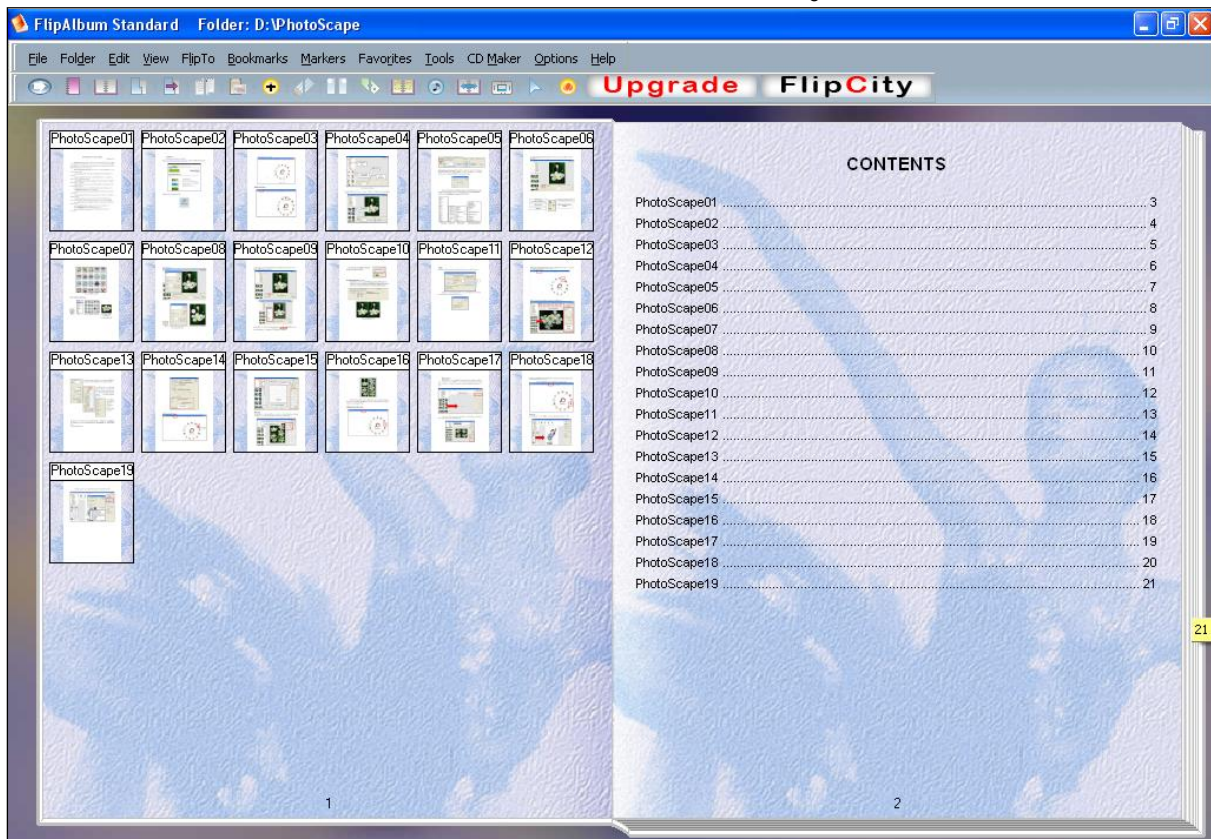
FlipAlbum Standard Folder: D:\PhotoScape

File Folder Edit View FlipTo Bookmarks Markers Favorites Tools CD Maker Options Help

Upgrade FlipCity

PhotoScape01 PhotoScape02 PhotoScape03 PhotoScape04 PhotoScape05 PhotoScape06
PhotoScape07 PhotoScape08 PhotoScape09 PhotoScape10 PhotoScape11 PhotoScape12
PhotoScape13 PhotoScape14 PhotoScape15 PhotoScape16 PhotoScape17 PhotoScape18
PhotoScape19

1

CONTENTS

PhotoScape01 ........ 3
PhotoScape02 ........ 4
PhotoScape03 ........ 5
PhotoScape04 ........ 6
PhotoScape05 ........ 7
PhotoScape06 ........ 8
PhotoScape07 ........ 9
PhotoScape08 ........ 10
PhotoScape09 ........ 11
PhotoScape10 ........ 12
PhotoScape11 ........ 13
PhotoScape12 ........ 14
PhotoScape13 ........ 15
PhotoScape14 ........ 16
PhotoScape15 ........ 17
PhotoScape16 ........ 18
PhotoScape17 ........ 19
PhotoScape18 ........ 20
PhotoScape19 ........ 21

2

21